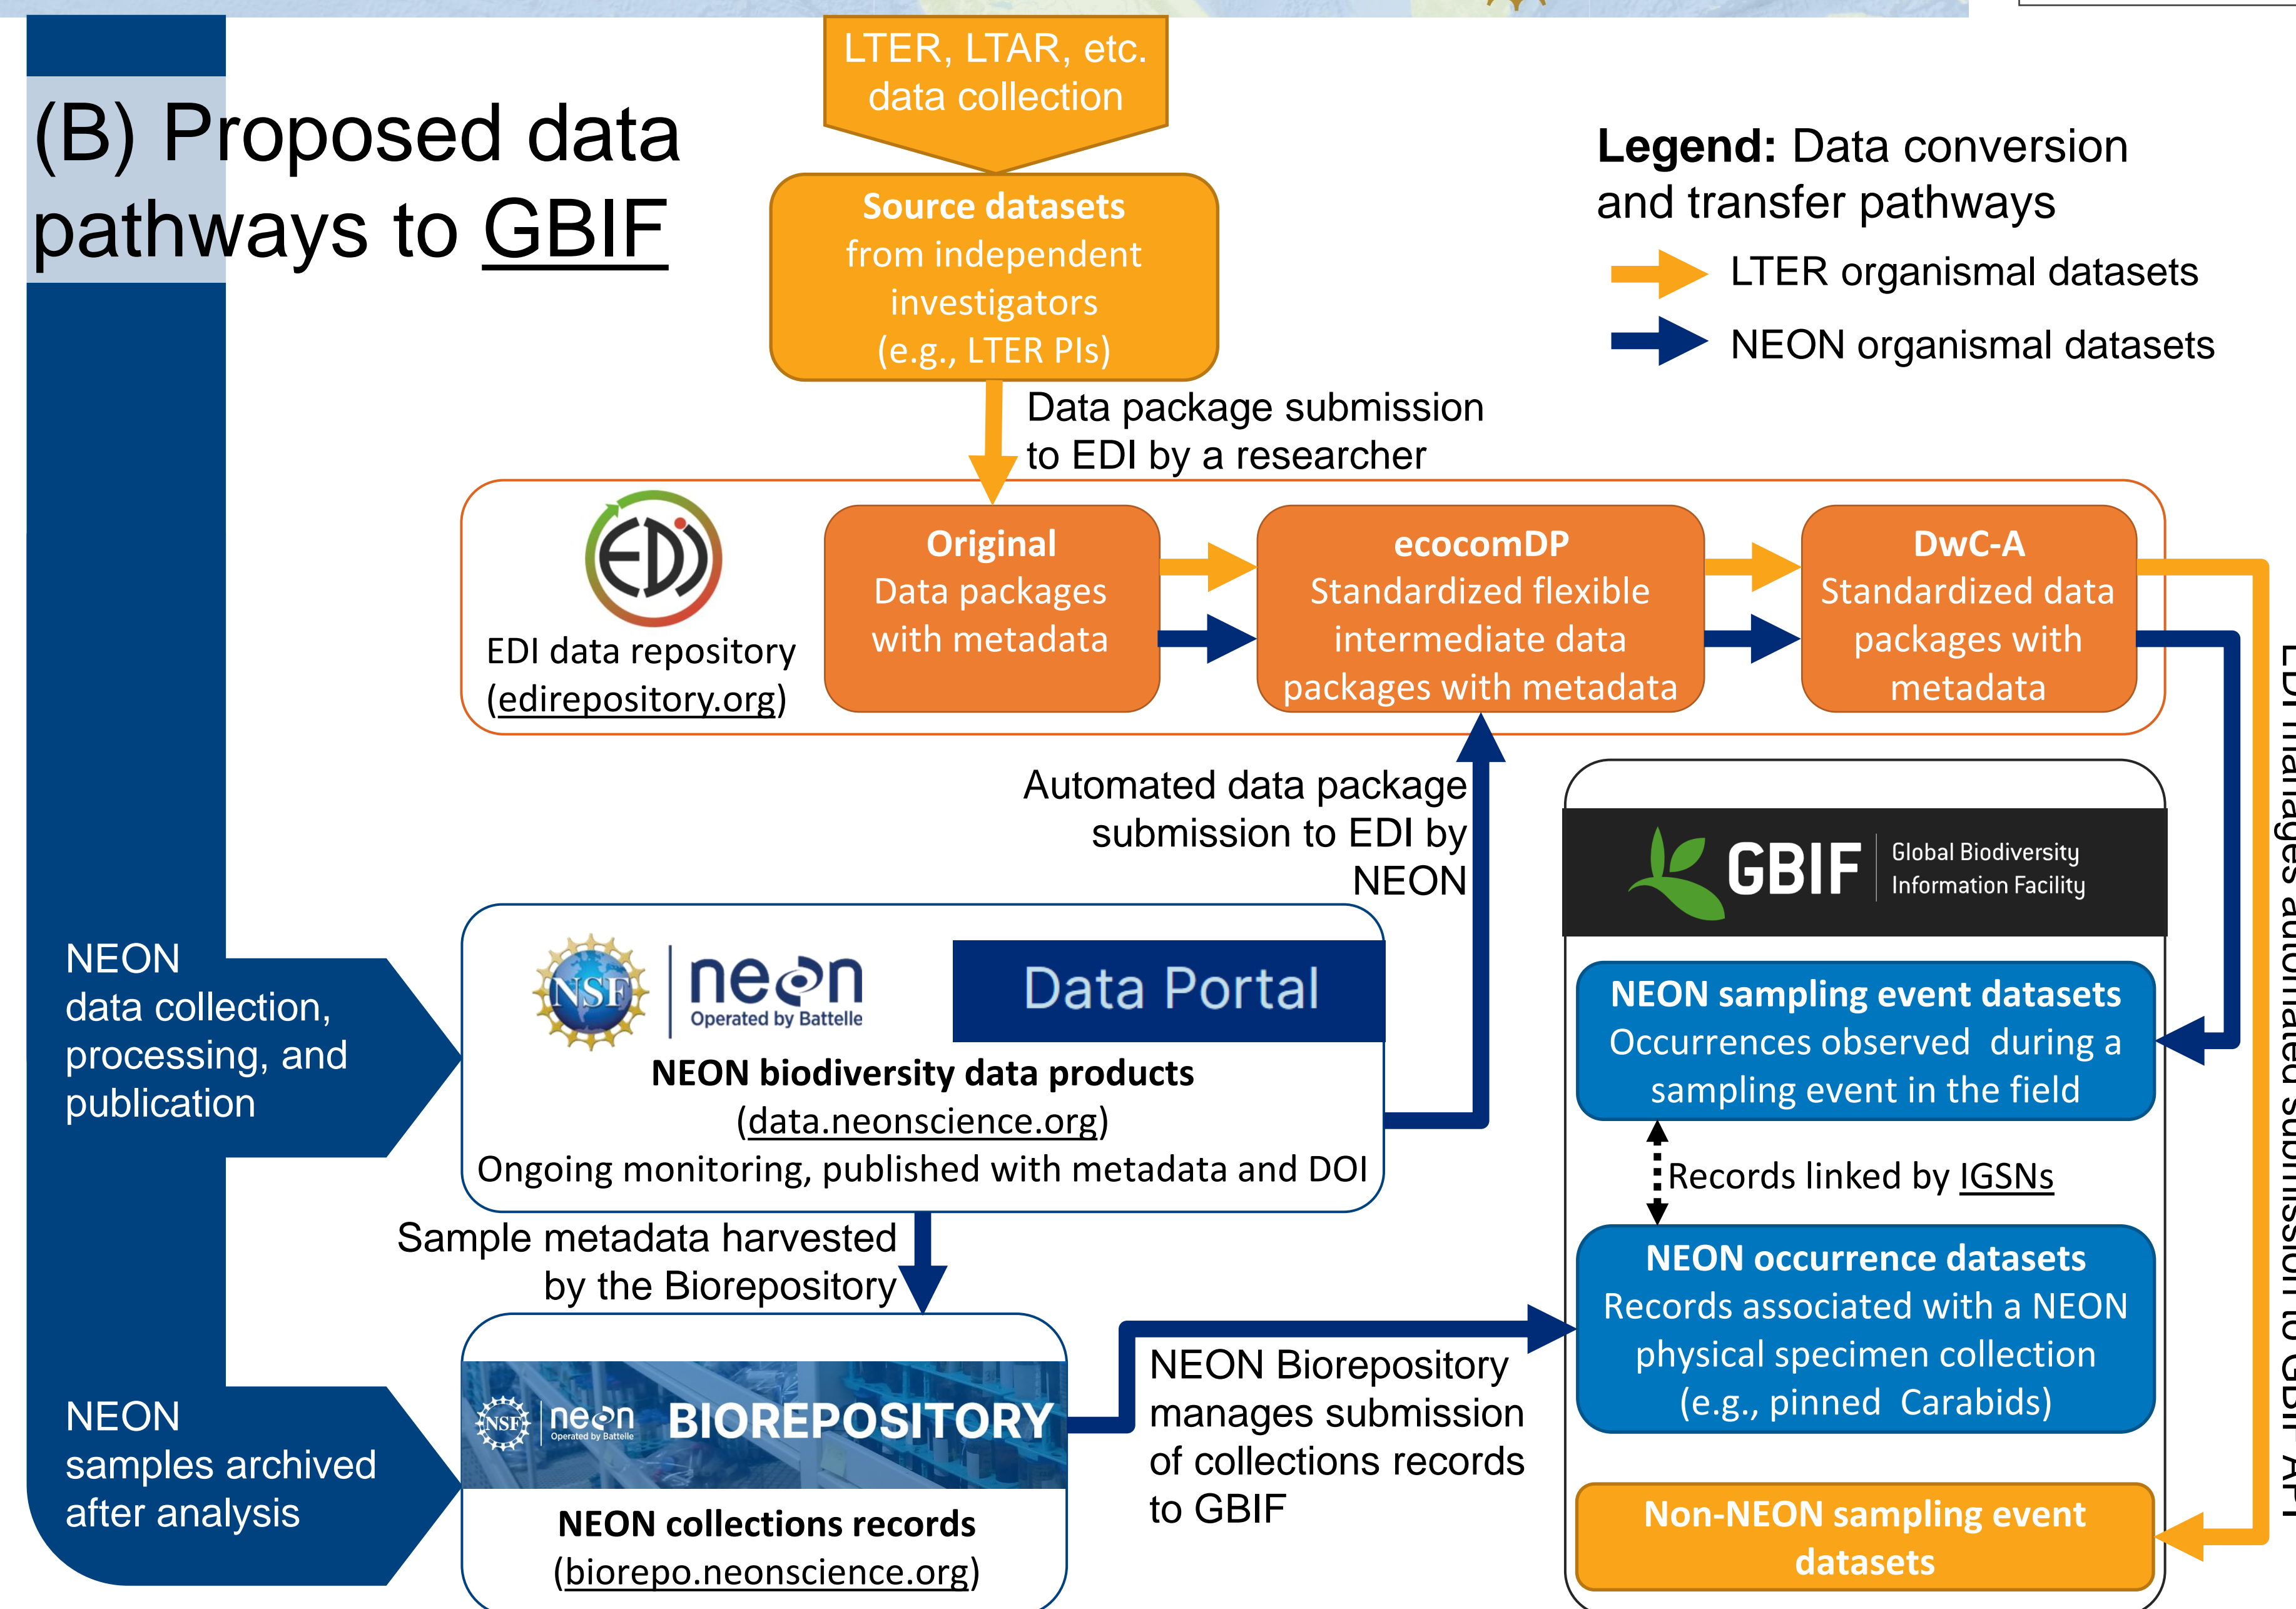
(B) Proposed data pathways to GBIF

LTER, LTAR, etc. data collection

Source datasets from independent investigators (e.g., LTER PIs)

Legend: Data conversion and transfer pathways

LTER organismal datasets

NEON organismal datasets

Data package submission to EDI by a researcher

EDI data repository (edirepository.org)

Original Data packages with metadata

ecocomDP Standardized flexible intermediate data packages with metadata

DwC-A Standardized data packages with metadata

EDI manages automated submission to GBIF API

Automated data package submission to EDI by NEON

GBIF Global Biodiversity Information Facility

NEON data collection, processing, and publication

NSF neon Operated by Battelle

Data Portal

NEON biodiversity data products (data.neonscience.org)

Ongoing monitoring, published with metadata and DOI

NEON sampling event datasets Occurrences observed during a sampling event in the field

Records linked by IGSNs

Sample metadata harvested by the Biorepository

NEON occurrence datasets Records associated with a NEON physical specimen collection (e.g., pinned Carabids)

NSF neon Operated by Battelle BIOREPOSITORY

NEON Biorepository manages submission of collections records to GBIF

NEON samples archived after analysis

NEON collections records (biorepo.neonscience.org)

Non-NEON sampling event datasets